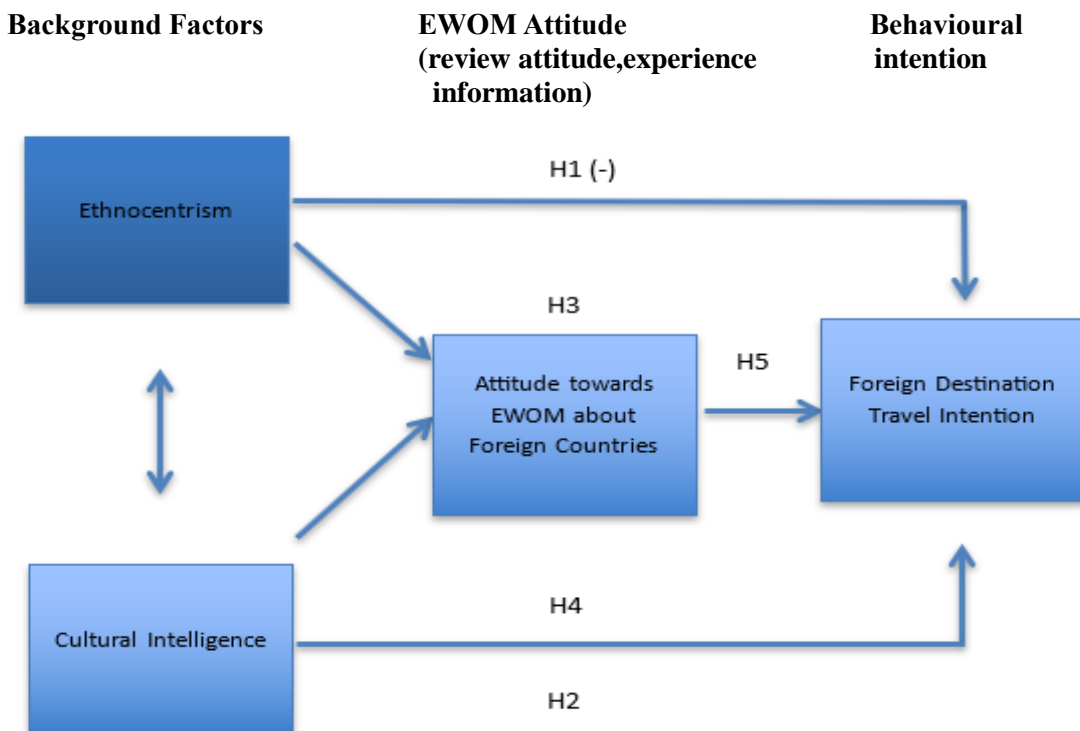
Background Factors

EWOM Attitude
(review attitude,experience information)

Behavioural intention

Ethnocentrism

H1 (-)

H3

Attitude towards EWOM about Foreign Countries

H5

Foreign Destination Travel Intention

Cultural Intelligence

H4

H2